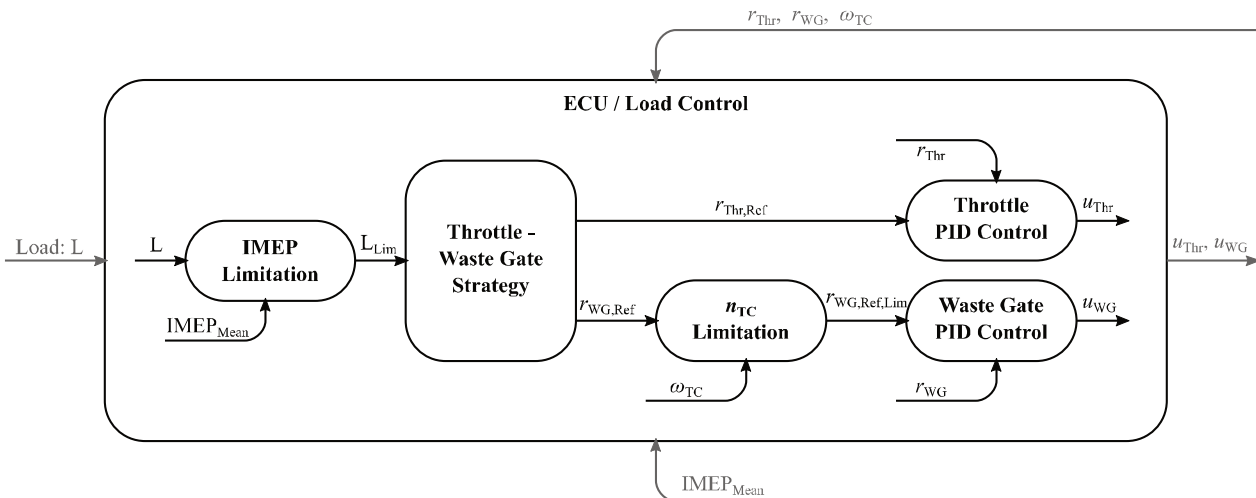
$r_{\text{Thr}},\ r_{\text{WG}},\ \omega_{\text{TC}}$

ECU / Load Control

$r_{\text{Thr}}$

Load: L

L

IMEP Limitation

$\text{IMEP}_{\text{Mean}}$

$\text{L}_{\text{Lim}}$

Throttle - Waste Gate Strategy

$r_{\text{Thr,Ref}}$

Throttle PID Control

$u_{\text{Thr}}$

$u_{\text{Thr}},\ u_{\text{WG}}$

$r_{\text{WG,Ref}}$

$n_{\text{TC}}$ Limitation

$\omega_{\text{TC}}$

$r_{\text{WG,Ref,Lim}}$

Waste Gate PID Control

$u_{\text{WG}}$

$r_{\text{WG}}$

$\text{IMEP}_{\text{Mean}}$